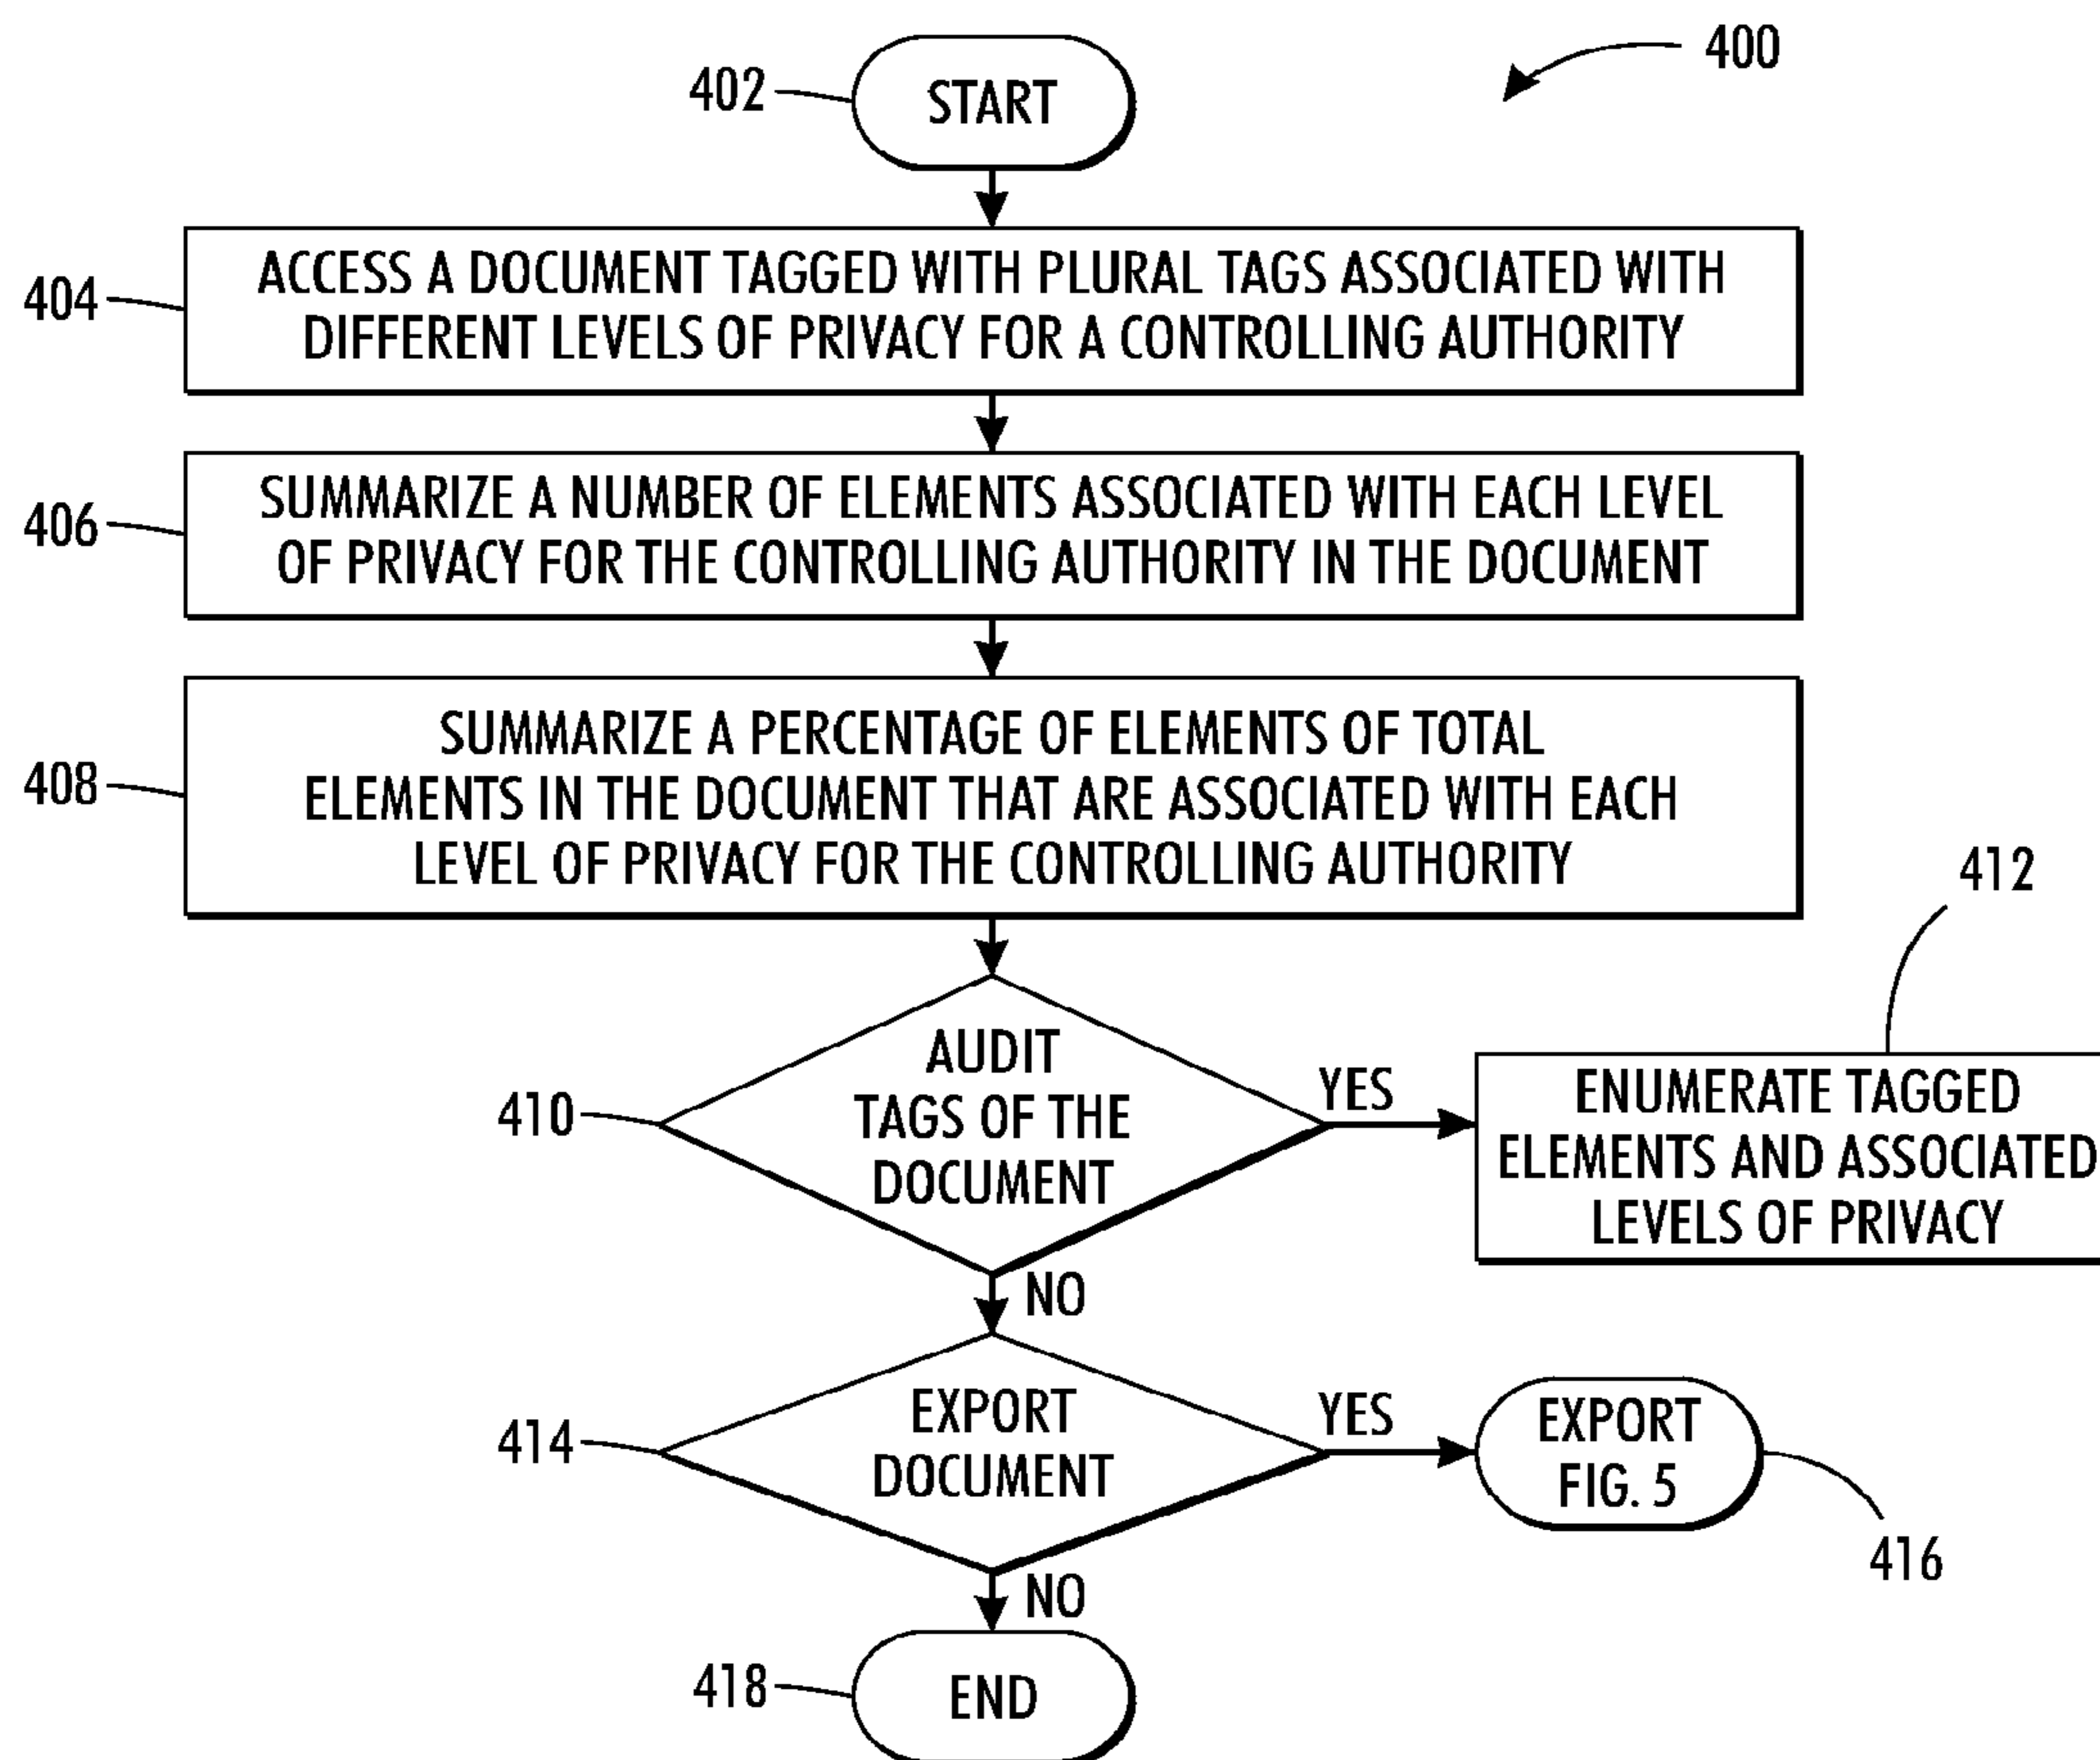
400

402
START

404
ACCESS A DOCUMENT TAGGED WITH PLURAL TAGS ASSOCIATED WITH DIFFERENT LEVELS OF PRIVACY FOR A CONTROLLING AUTHORITY

406
SUMMARIZE A NUMBER OF ELEMENTS ASSOCIATED WITH EACH LEVEL OF PRIVACY FOR THE CONTROLLING AUTHORITY IN THE DOCUMENT

408
SUMMARIZE A PERCENTAGE OF ELEMENTS OF TOTAL ELEMENTS IN THE DOCUMENT THAT ARE ASSOCIATED WITH EACH LEVEL OF PRIVACY FOR THE CONTROLLING AUTHORITY

412

410
AUDIT TAGS OF THE DOCUMENT
YES
ENUMERATE TAGGED ELEMENTS AND ASSOCIATED LEVELS OF PRIVACY
NO

414
EXPORT DOCUMENT
YES
EXPORT FIG. 5
416
NO

418
END